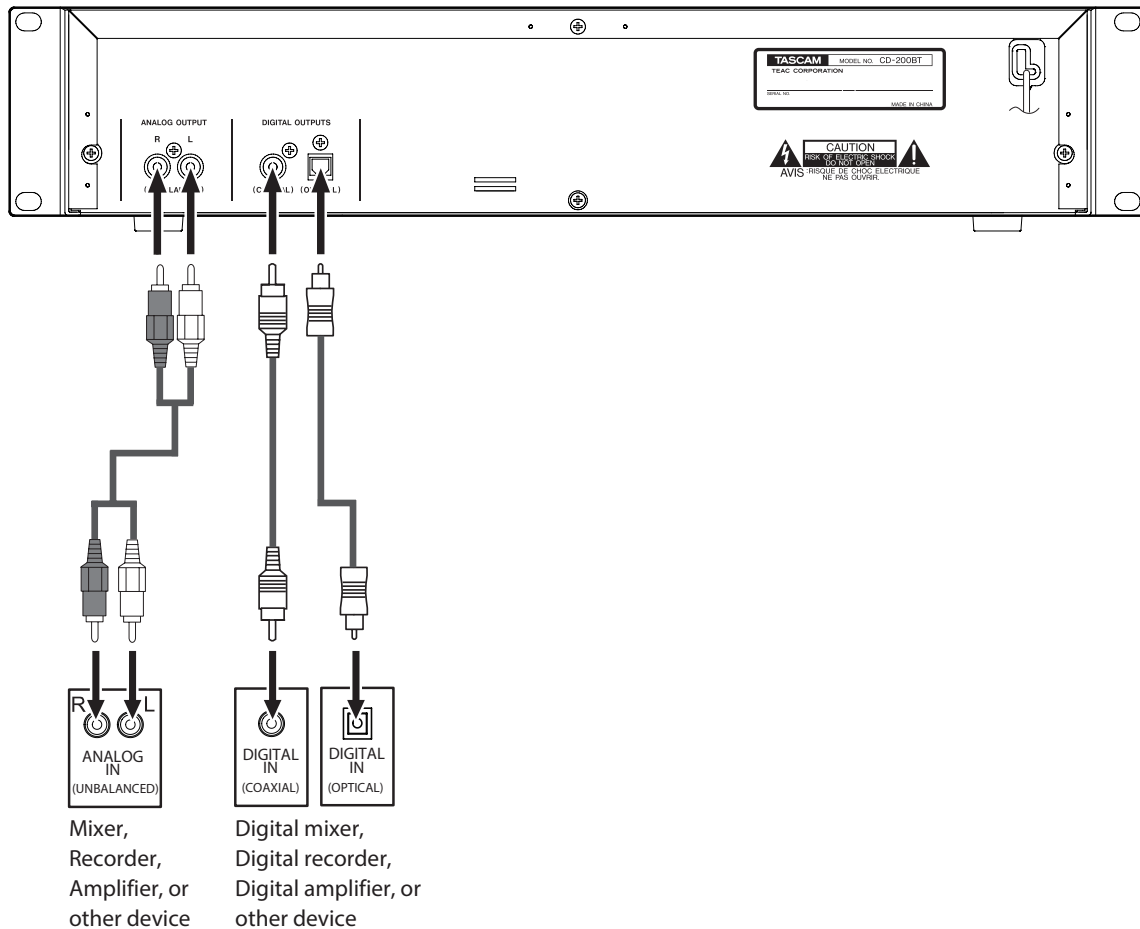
TASCAM MODEL NO. CD-200BT
TEAC CORPORATION
SERIAL NO.
MADE IN CHINA

ANALOG OUTPUT
R L
( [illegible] LA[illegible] )

DIGITAL OUTPUTS
(C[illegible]AL) (O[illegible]L)

CAUTION
RISK OF ELECTRIC SHOCK
DO NOT OPEN
AVIS : RISQUE DE CHOC ELECTRIQUE
NE PAS OUVRIR.

R L
ANALOG IN
(UNBALANCED)

DIGITAL IN
(COAXIAL)

DIGITAL IN
(OPTICAL)

Mixer, Recorder, Amplifier, or other device

Digital mixer, Digital recorder, Digital amplifier, or other device